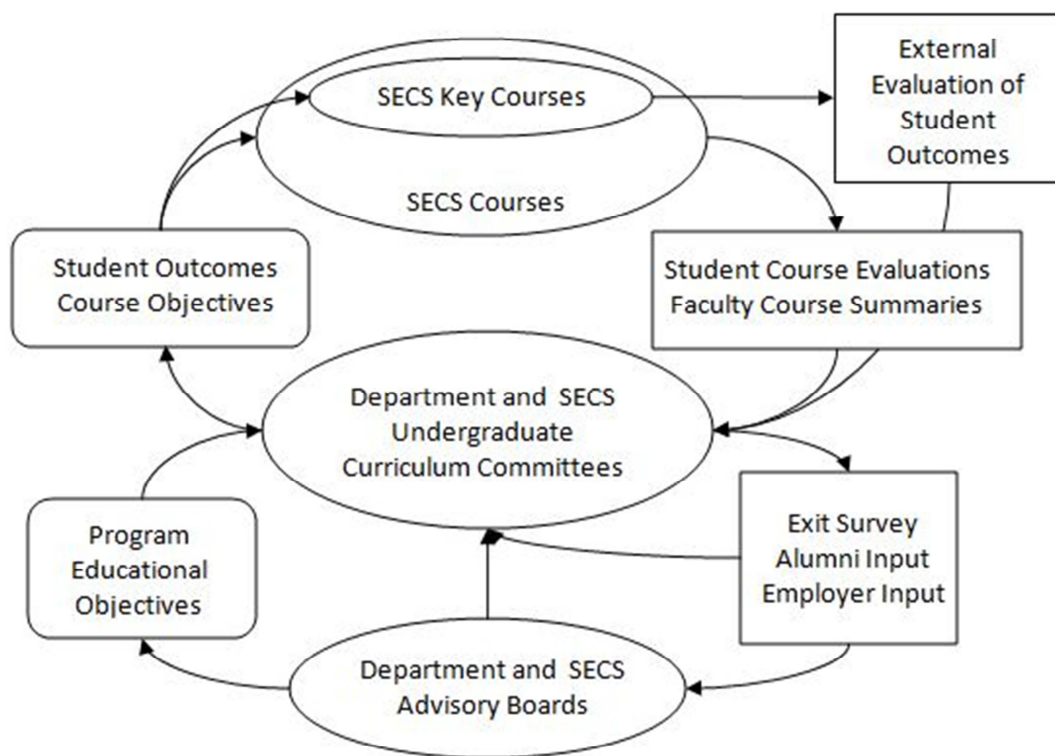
SECS Key Courses

SECS Courses

External Evaluation of Student Outcomes

Student Outcomes
Course Objectives

Student Course Evaluations
Faculty Course Summaries

Department and SECS Undergraduate Curriculum Committees

Program Educational Objectives

Exit Survey
Alumni Input
Employer Input

Department and SECS Advisory Boards